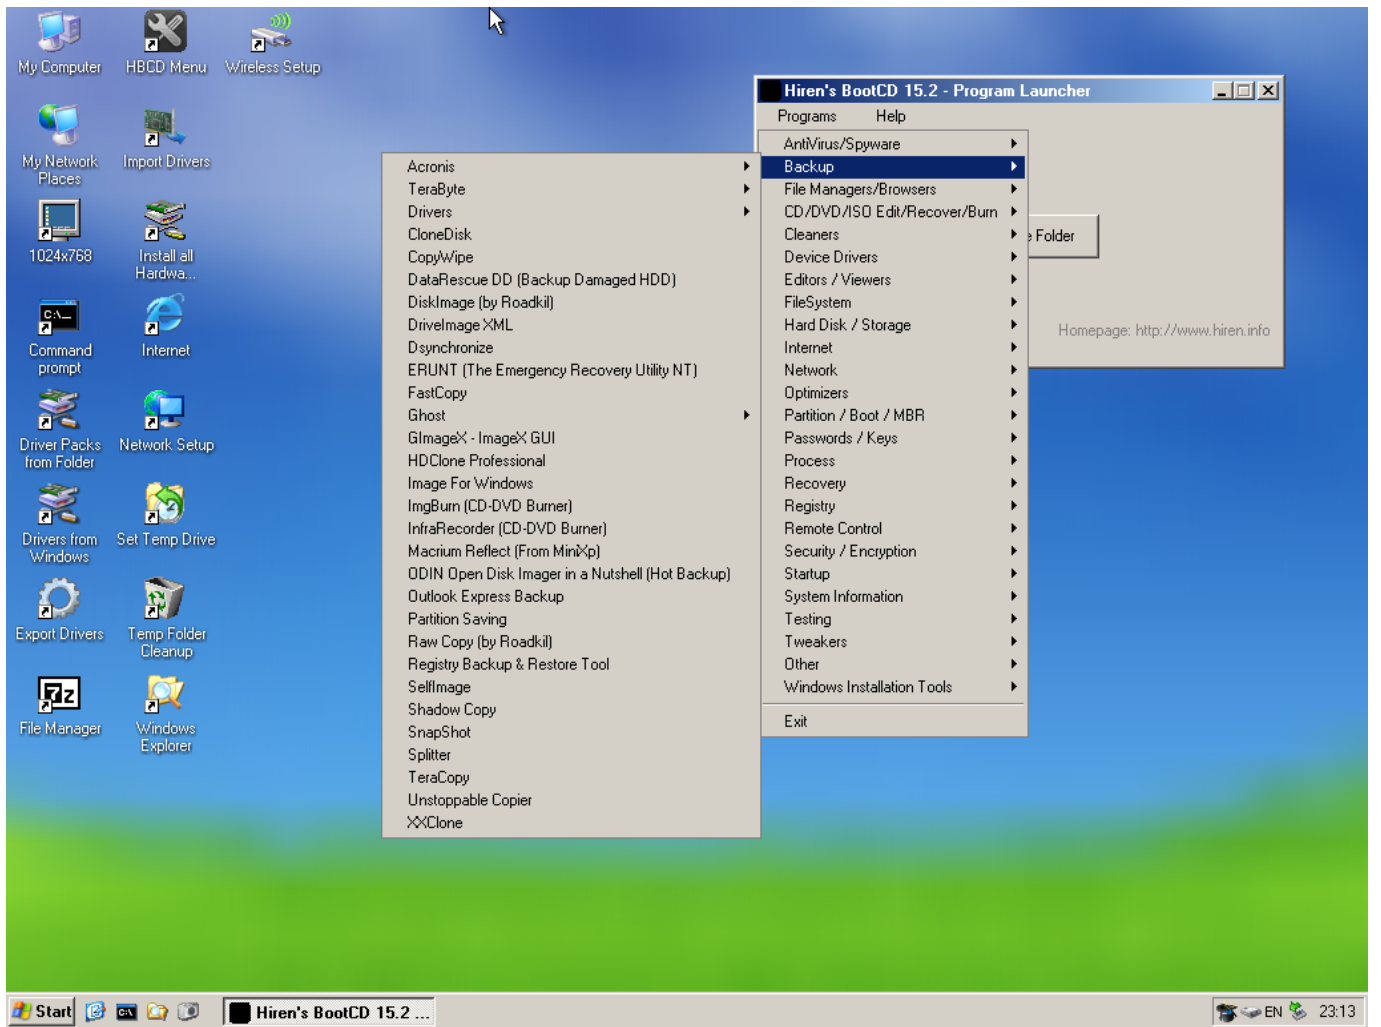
My Computer
HBCD Menu
Wireless Setup
My Network Places
Import Drivers
1024x768
Install all Hardwa...
Command prompt
Internet
Driver Packs from Folder
Network Setup
Drivers from Windows
Set Temp Drive
Export Drivers
Temp Folder Cleanup
File Manager
Windows Explorer

Hiren's BootCD 15.2 - Program Launcher
Programs Help
AntiVirus/Spyware
Backup
File Managers/Browsers
CD/DVD/ISO Edit/Recover/Burn
Cleaners
Device Drivers
Editors / Viewers
FileSystem
Hard Disk / Storage
Internet
Network
Optimizers
Partition / Boot / MBR
Passwords / Keys
Process
Recovery
Registry
Remote Control
Security / Encryption
Startup
System Information
Testing
Tweakers
Other
Windows Installation Tools
Exit

Folder
Homepage: http://www.hiren.info

Acronis
TeraByte
Drivers
CloneDisk
CopyWipe
DataRescue DD (Backup Damaged HDD)
DiskImage (by Roadkil)
DriveImage XML
Dsynchronize
ERUNT (The Emergency Recovery Utility NT)
FastCopy
Ghost
GImageX - ImageX GUI
HDClone Professional
Image For Windows
ImgBurn (CD-DVD Burner)
InfraRecorder (CD-DVD Burner)
Macrium Reflect (From MiniXp)
ODIN Open Disk Imager in a Nutshell (Hot Backup)
Outlook Express Backup
Partition Saving
Raw Copy (by Roadkil)
Registry Backup & Restore Tool
SelfImage
Shadow Copy
SnapShot
Splitter
TeraCopy
Unstoppable Copier
XXClone

Start
Hiren's BootCD 15.2 ...
EN 23:13